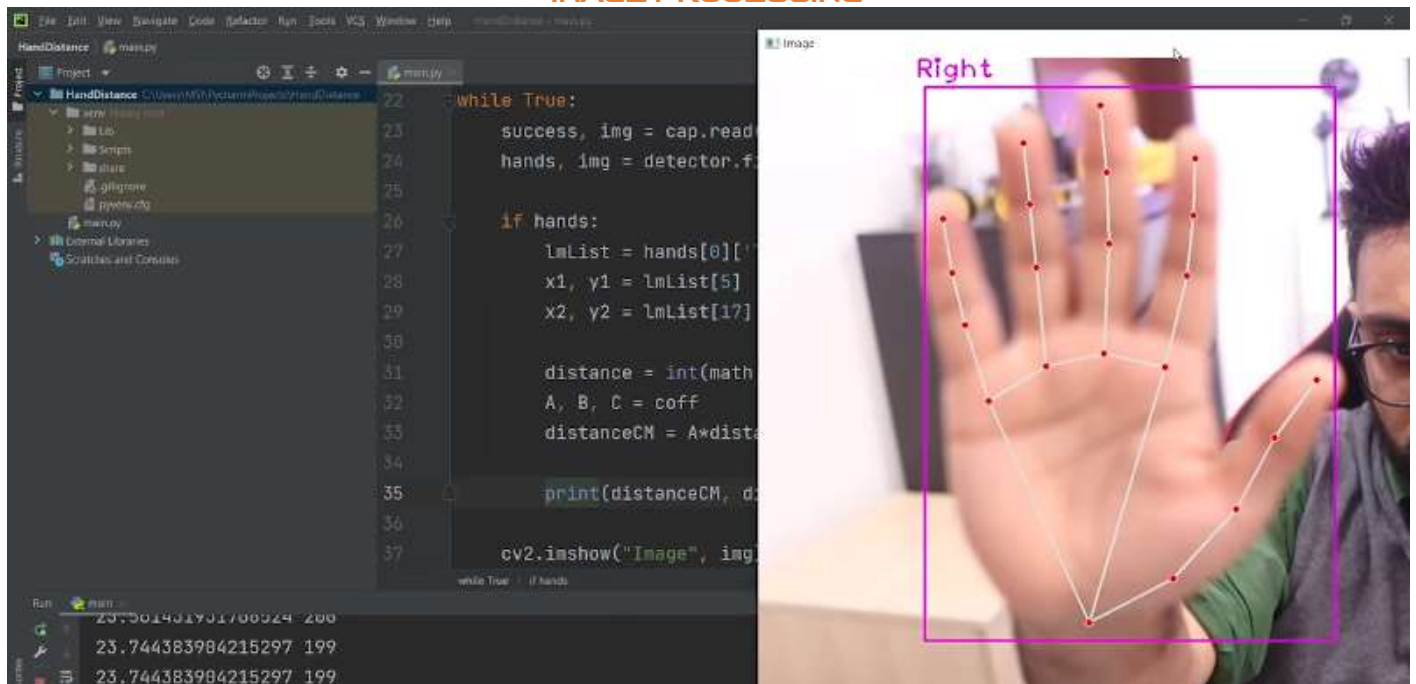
File Edit View Navigate Code Refactor Run Tools VCS Window Help HandDistance - main.py

HandDistance main.py

Project

HandDistance C:\Users\MSH\PycharmProjects\HandDistance
venv library root
Lib
Scripts
share
.gitignore
pyvenv.cfg
main.py
External Libraries
Scratches and Consoles

main.py

22 while True:
23 success, img = cap.read
24 hands, img = detector.f
25
26 if hands:
27 lmList = hands[0]['
28 x1, y1 = lmList[5]
29 x2, y2 = lmList[17]
30
31 distance = int(math
32 A, B, C = coff
33 distanceCM = A*dista
34
35 print(distanceCM, di
36
37 cv2.imshow("Image", img)

while True if hands

Run main
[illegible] 200
23.744383984215297 199
23.744383984215297 199

Image

Right